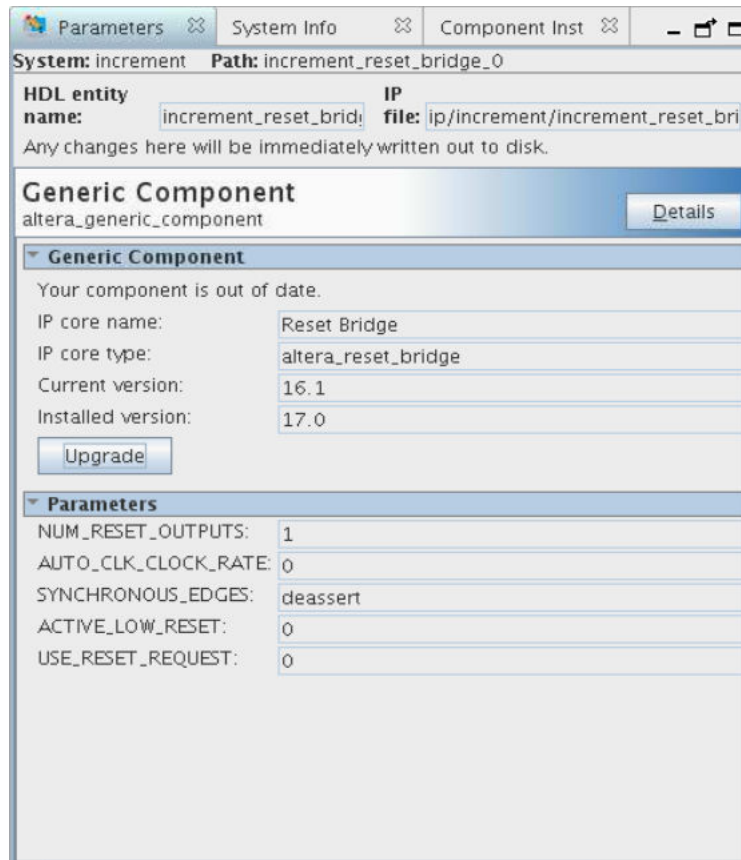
Parameters ☒ System Info ☒ Component Inst ☒

System: increment Path: increment_reset_bridge_0

HDL entity name: increment_reset_brid IP file: ip/increment/increment_reset_bri

Any changes here will be immediately written out to disk.

Generic Component
altera_generic_component

Details

Generic Component

Your component is out of date.

| IP core name: | Reset Bridge |
|---|---|
| IP core type: | altera_reset_bridge |
| Current version: | 16.1 |
| Installed version: | 17.0 |

Upgrade

Parameters

| NUM_RESET_OUTPUTS: | 1 |
|---|---|
| AUTO_CLK_CLOCK_RATE: | 0 |
| SYNCHRONOUS_EDGES: | deassert |
| ACTIVE_LOW_RESET: | 0 |
| USE_RESET_REQUEST: | 0 |